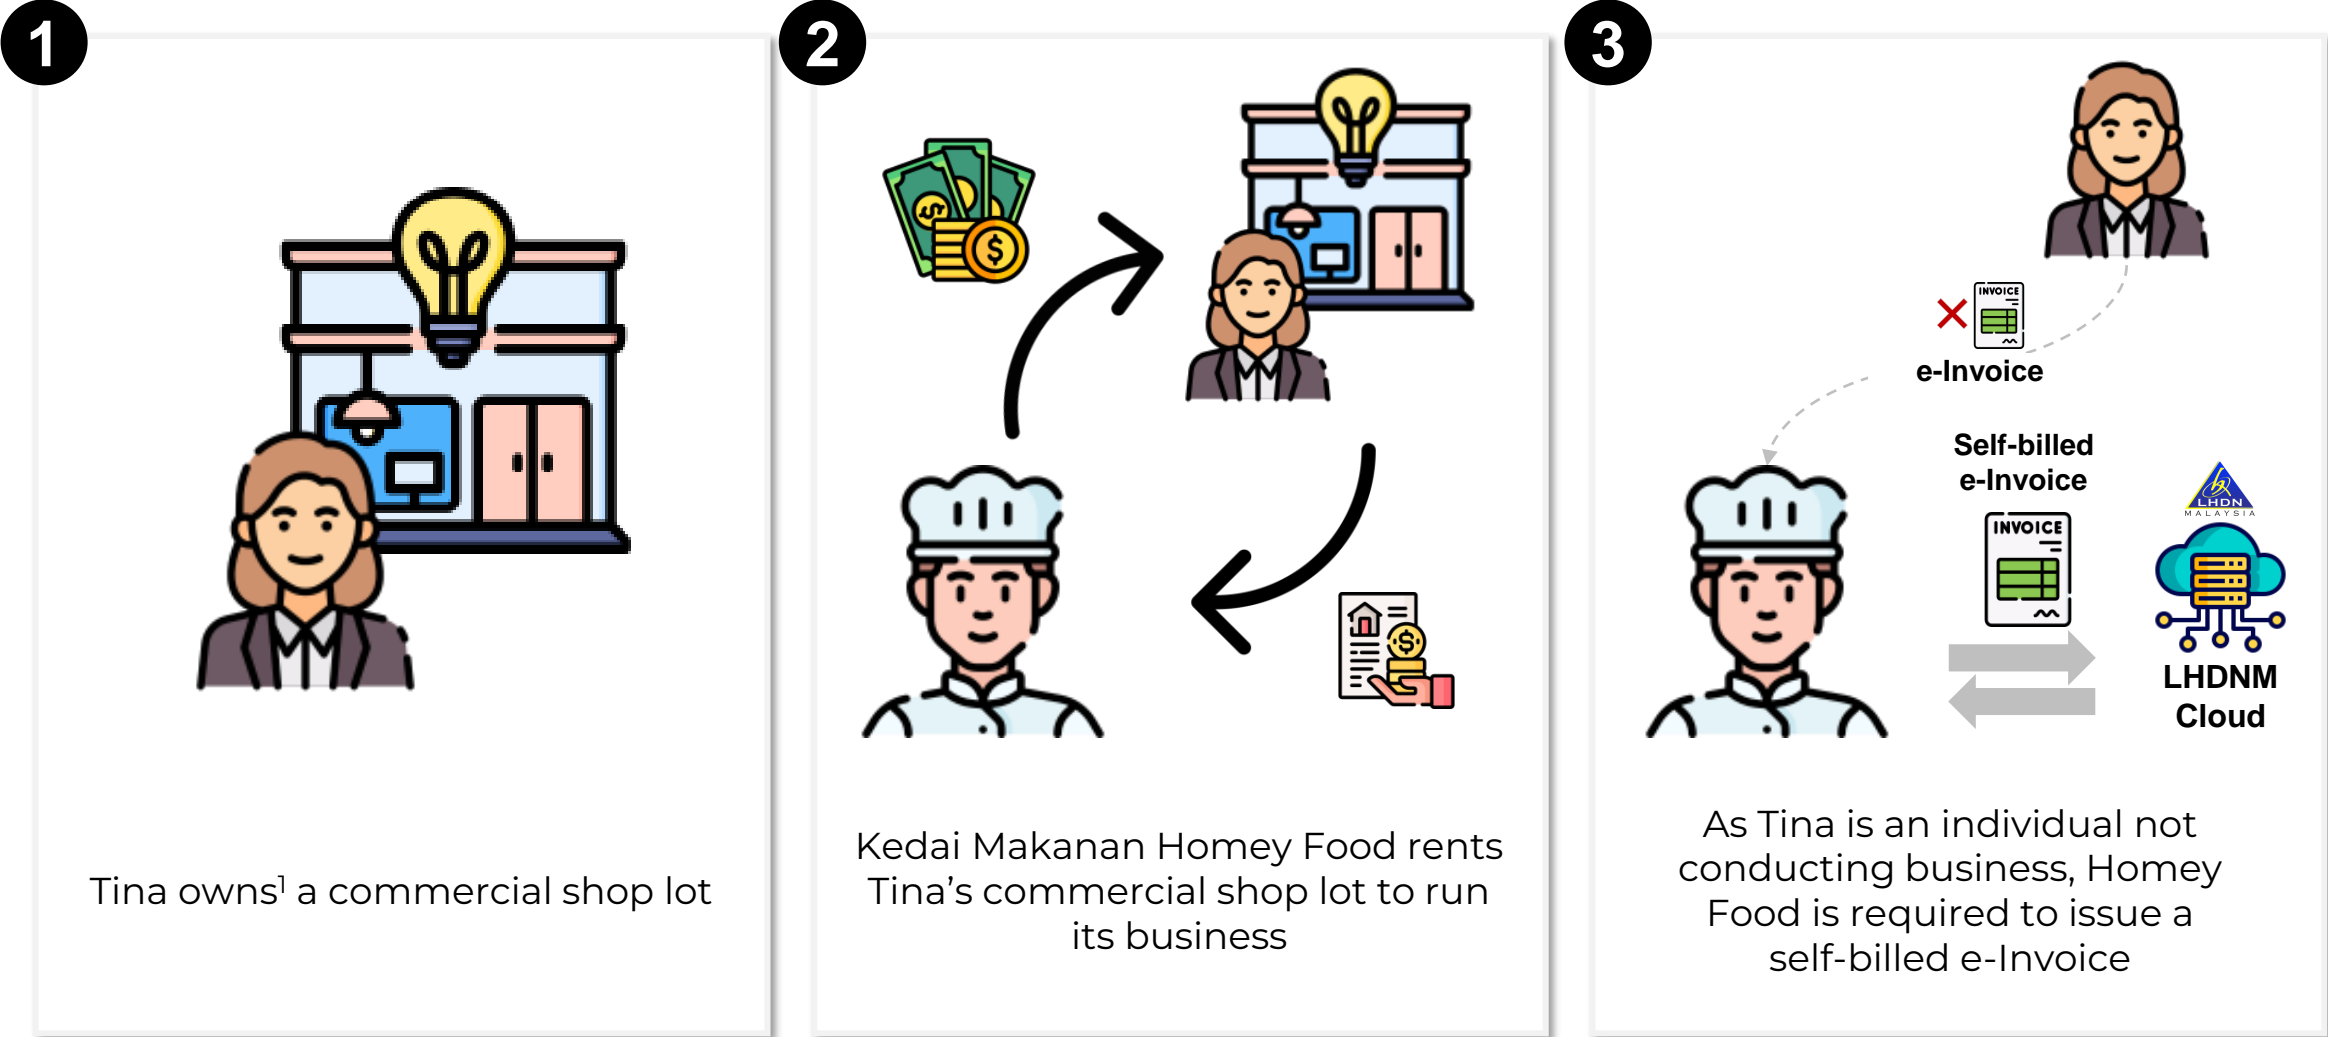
1

Tina owns$^1$ a commercial shop lot

2

Kedai Makanan Homey Food rents Tina's commercial shop lot to run its business

3

INVOICE

e-Invoice

Self-billed e-Invoice

INVOICE

LHDN MALAYSIA

LHDNM Cloud

As Tina is an individual not conducting business, Homey Food is required to issue a self-billed e-Invoice